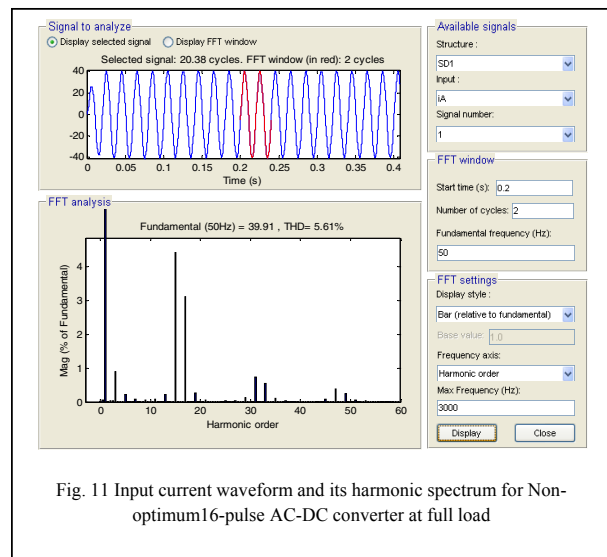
Signal to analyze

Display selected signal   Display FFT window

Selected signal: 20.38 cycles. FFT window (in red): 2 cycles

40
20
0
-20
-40

0   0.05   0.1   0.15   0.2   0.25   0.3   0.35   0.4

Time (s)

FFT analysis

Fundamental (50Hz) = 39.91 , THD= 5.61%

Mag (% of Fundamental)

4
3
2
1
0

0   10   20   30   40   50   60

Harmonic order

Available signals

Structure :

SD1

Input :

iA

Signal number:

1

FFT window

Start time (s): 0.2

Number of cycles: 2

Fundamental frequency (Hz):

50

FFT settings

Display style :

Bar (relative to fundamental)

Base value: 1.0

Frequency axis:

Harmonic order

Max Frequency (Hz):

3000

Display   Close

Fig. 11 Input current waveform and its harmonic spectrum for Non-optimum16-pulse AC-DC converter at full load